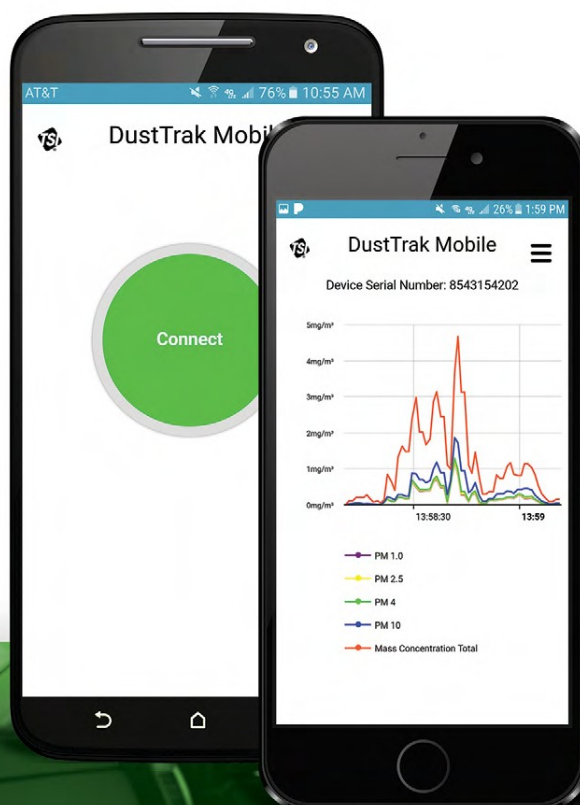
AT&T 76% 10:55 AM

TSI

DustTrak Mobil

Connect

26% 1:59 PM

TSI

DustTrak Mobile

Device Serial Number: 8543154202

5mg/m³

4mg/m³

3mg/m³

2mg/m³

1mg/m³

0mg/m³

13:58:30

13:59

PM 1.0

PM 2.5

PM 4

PM 10

Mass Concentration Total